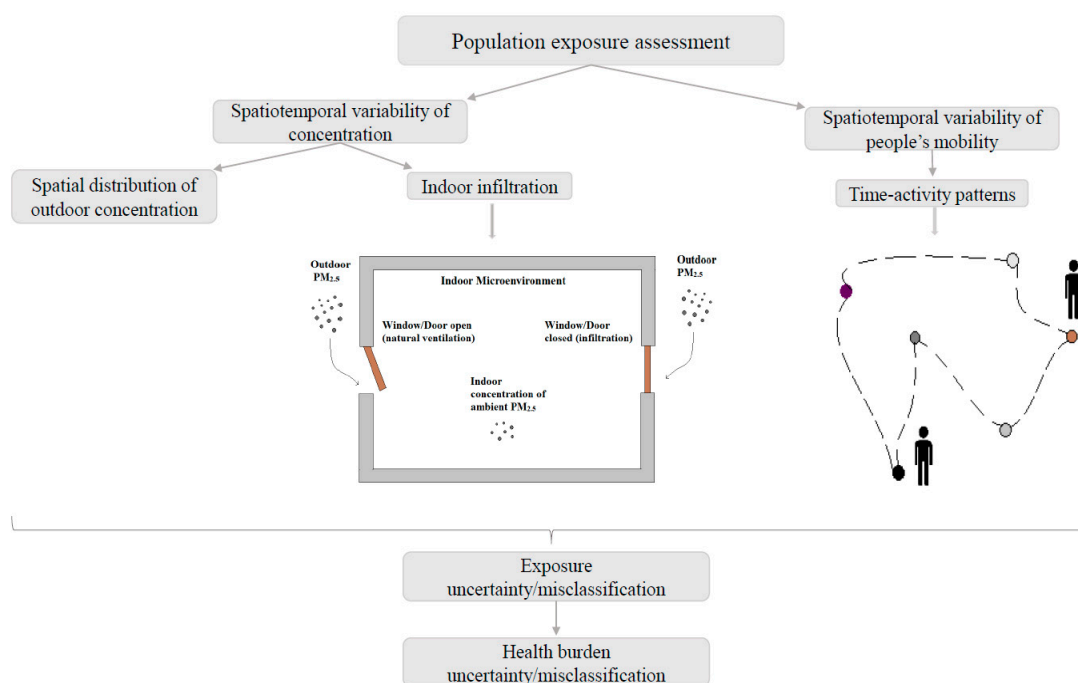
Population exposure assessment

Spatiotemporal variability of concentration

Spatiotemporal variability of people's mobility

Spatial distribution of outdoor concentration

Indoor infiltration

Time-activity patterns

Outdoor $PM_{2.5}$

Indoor Microenvironment

Outdoor $PM_{2.5}$

Window/Door open (natural ventilation)

Window/Door closed (infiltration)

Indoor concentration of ambient $PM_{2.5}$

Exposure uncertainty/misclassification

Health burden uncertainty/misclassification